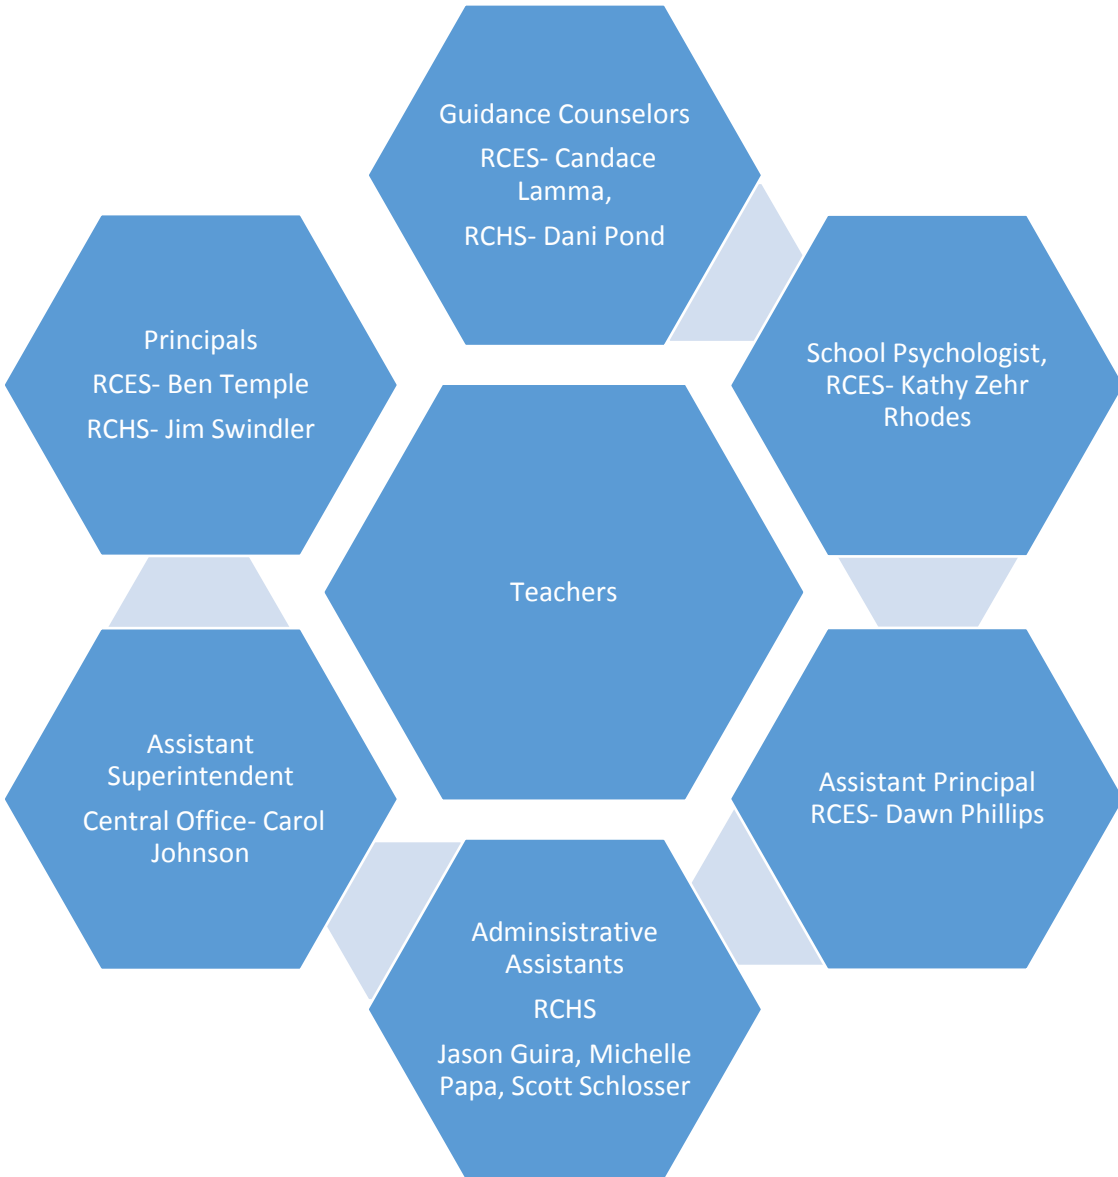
Guidance Counselors
RCES- Candace Lamma,
RCHS- Dani Pond

Principals
RCES- Ben Temple
RCHS- Jim Swindler

School Psychologist, RCES- Kathy Zehr Rhodes

Teachers

Assistant Superintendent
Central Office- Carol Johnson

Assistant Principal RCES- Dawn Phillips

Adminsistrative Assistants
RCHS
Jason Guira, Michelle Papa, Scott Schlosser